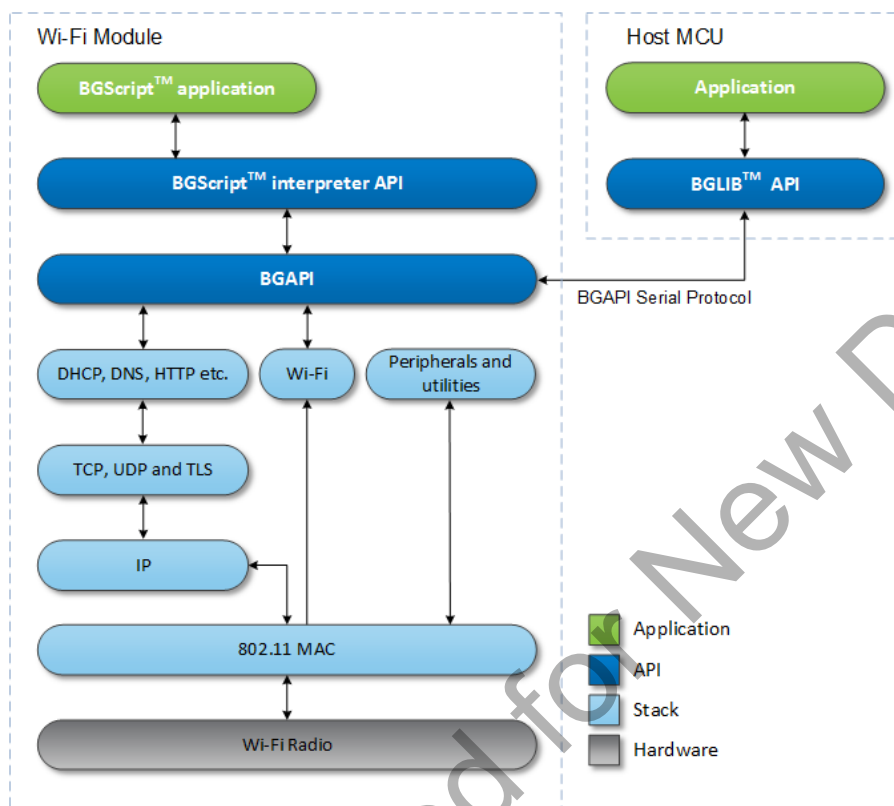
Wi-Fi Module

BGScript$^{TM}$ application

BGScript$^{TM}$ interpreter API

BGAPI

DHCP, DNS, HTTP etc.

Wi-Fi

Peripherals and utilities

TCP, UDP and TLS

IP

802.11 MAC

Wi-Fi Radio

Host MCU

Application

BGLIB$^{TM}$ API

BGAPI Serial Protocol

Application

API

Stack

Hardware

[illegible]d for New D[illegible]